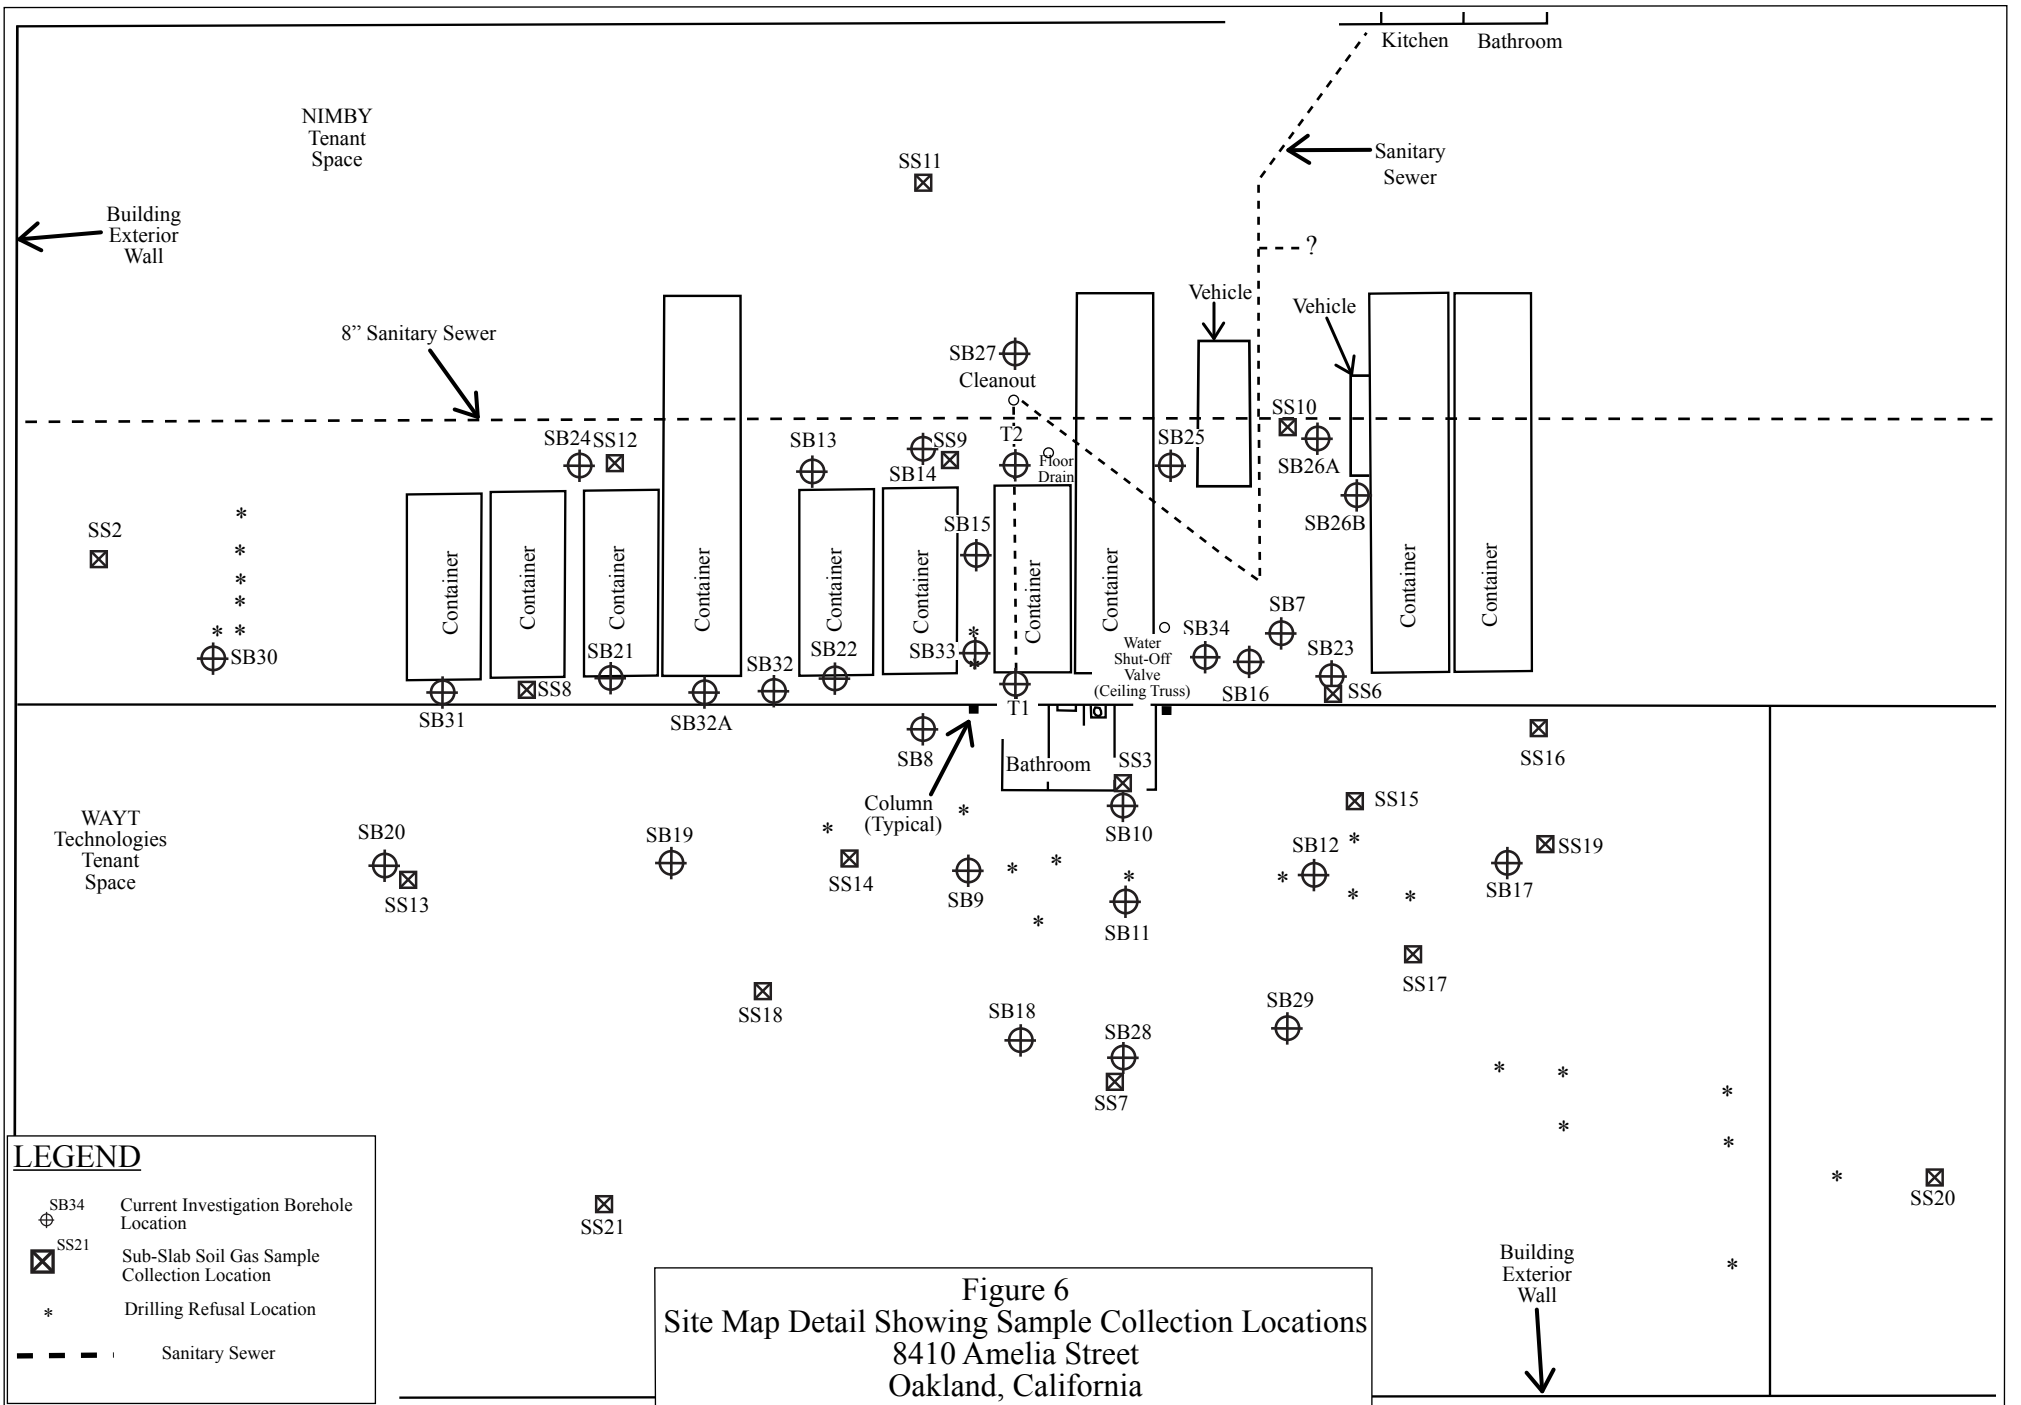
Kitchen Bathroom

NIMBY Tenant Space

SS11

Sanitary Sewer

Building Exterior Wall

?

Vehicle

Vehicle

8” Sanitary Sewer

SB27

Cleanout

SS10

SB24 SS12

SB13

SS9

T2

SB25

SB26A

Floor Drain

SB14

SB26B

SS2

SB15

Container

Container

Container

Container

Container

Container

Container

Container

Container

Container

SB7

SB34

Water Shut-Off Valve (Ceiling Truss)

SB21

SB22

SB33

SB23

SB30

SB32

SS8

SS6

SB16

SB31

SB32A

T1

SB8

SS16

Bathroom

SS3

Column (Typical)

SS15

WAYT Technologies Tenant Space

SB20

SB10

SB19

SS19

SB12

SS14

SB17

SS13

SB9

SB11

SS17

SS18

SB29

SB18

SB28

SS7

LEGEND

SB34 Current Investigation Borehole Location

SS21 Sub-Slab Soil Gas Sample Collection Location

Drilling Refusal Location

Sanitary Sewer

SS21

SS20

Building Exterior Wall

Figure 6
Site Map Detail Showing Sample Collection Locations
8410 Amelia Street
Oakland, California